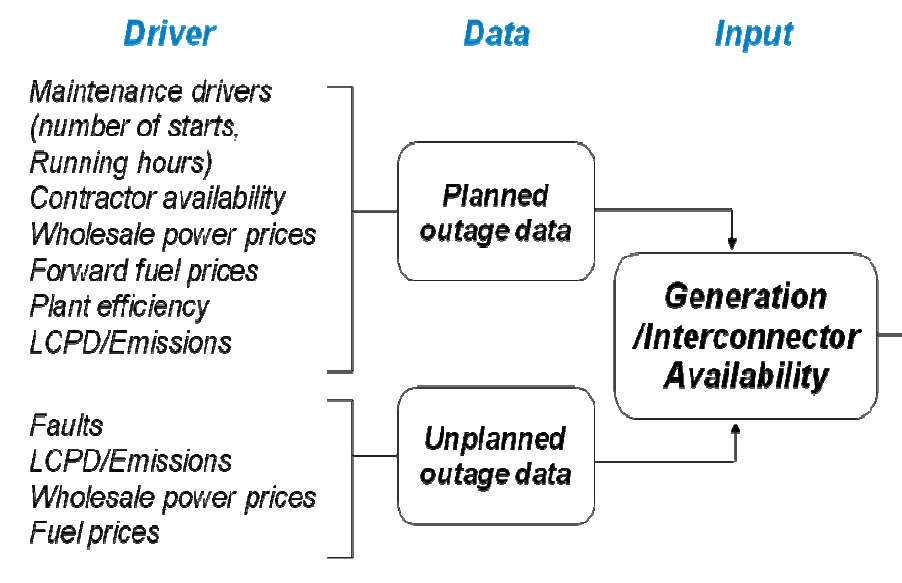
Driver

Data

Input

Maintenance drivers (number of starts, Running hours)
Contractor availability
Wholesale power prices
Forward fuel prices
Plant efficiency
LCPD/Emissions

Planned outage data

Generation /Interconnector Availability

Faults
LCPD/Emissions
Wholesale power prices
Fuel prices

Unplanned outage data